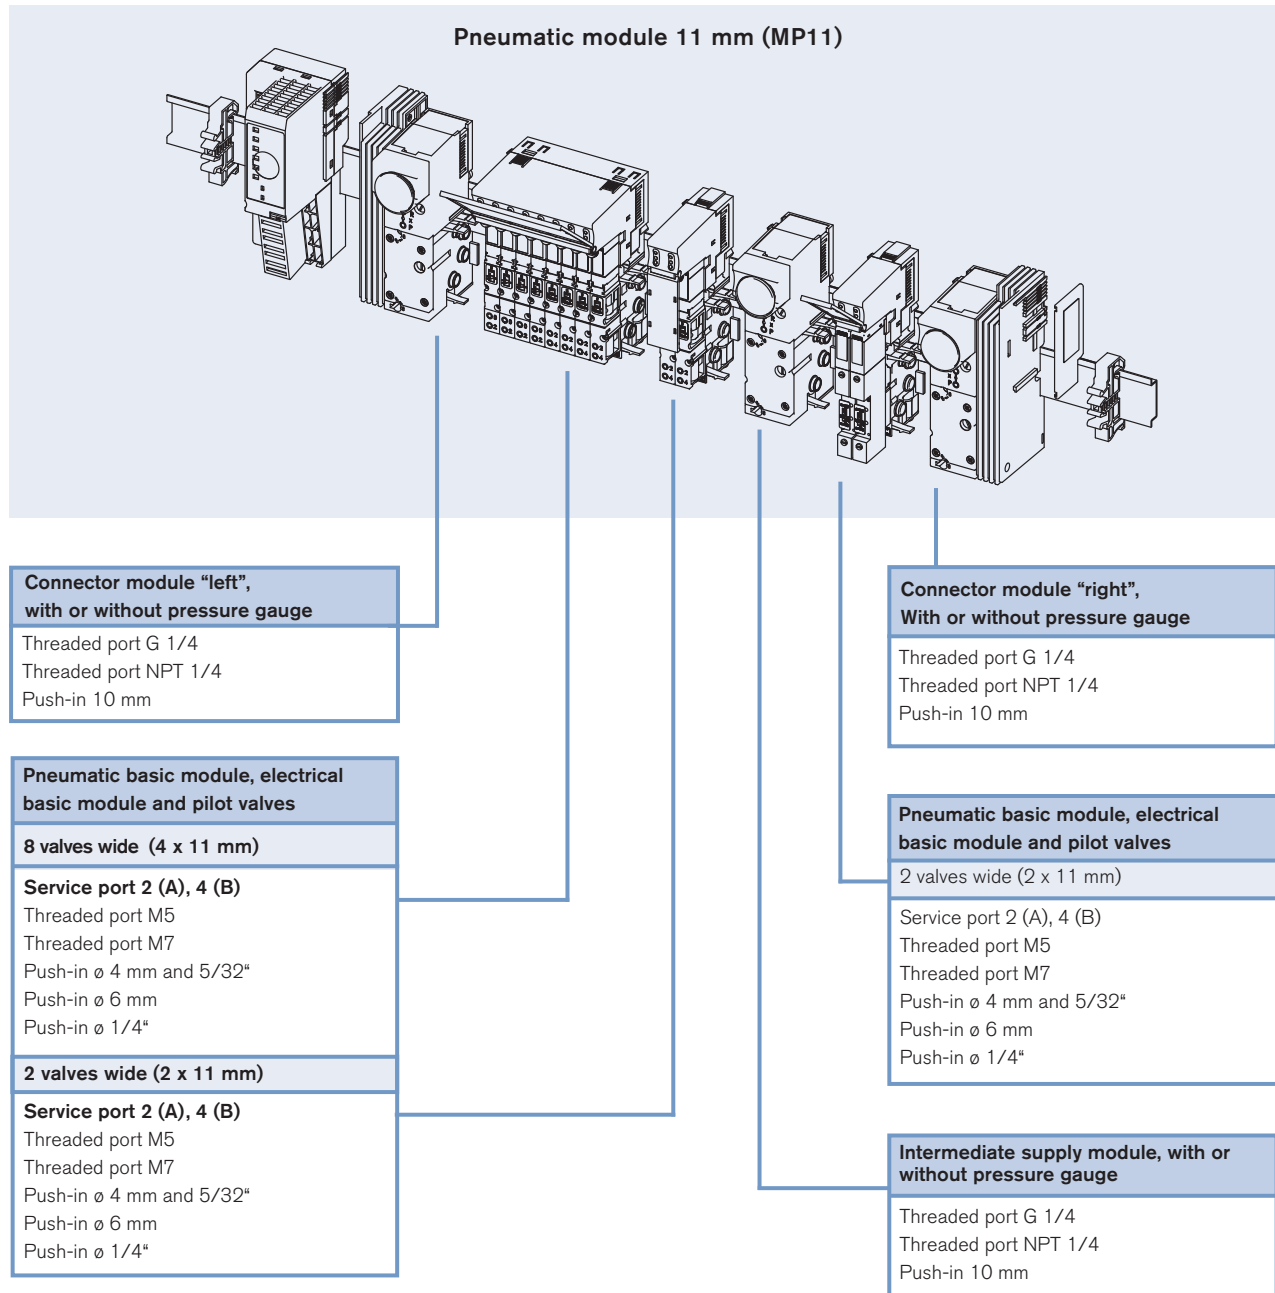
Pneumatic module 11 mm (MP11)

Connector module “left”, with or without pressure gauge

Threaded port G 1/4
Threaded port NPT 1/4
Push-in 10 mm

Pneumatic basic module, electrical basic module and pilot valves

8 valves wide (4 x 11 mm)

Service port 2 (A), 4 (B)
Threaded port M5
Threaded port M7
Push-in ø 4 mm and 5/32“
Push-in ø 6 mm
Push-in ø 1/4“

2 valves wide (2 x 11 mm)

Service port 2 (A), 4 (B)
Threaded port M5
Threaded port M7
Push-in ø 4 mm and 5/32“
Push-in ø 6 mm
Push-in ø 1/4“

Connector module “right”, With or without pressure gauge

Threaded port G 1/4
Threaded port NPT 1/4
Push-in 10 mm

Pneumatic basic module, electrical basic module and pilot valves

2 valves wide (2 x 11 mm)

Service port 2 (A), 4 (B)
Threaded port M5
Threaded port M7
Push-in ø 4 mm and 5/32“
Push-in ø 6 mm
Push-in ø 1/4“

Intermediate supply module, with or without pressure gauge

Threaded port G 1/4
Threaded port NPT 1/4
Push-in 10 mm